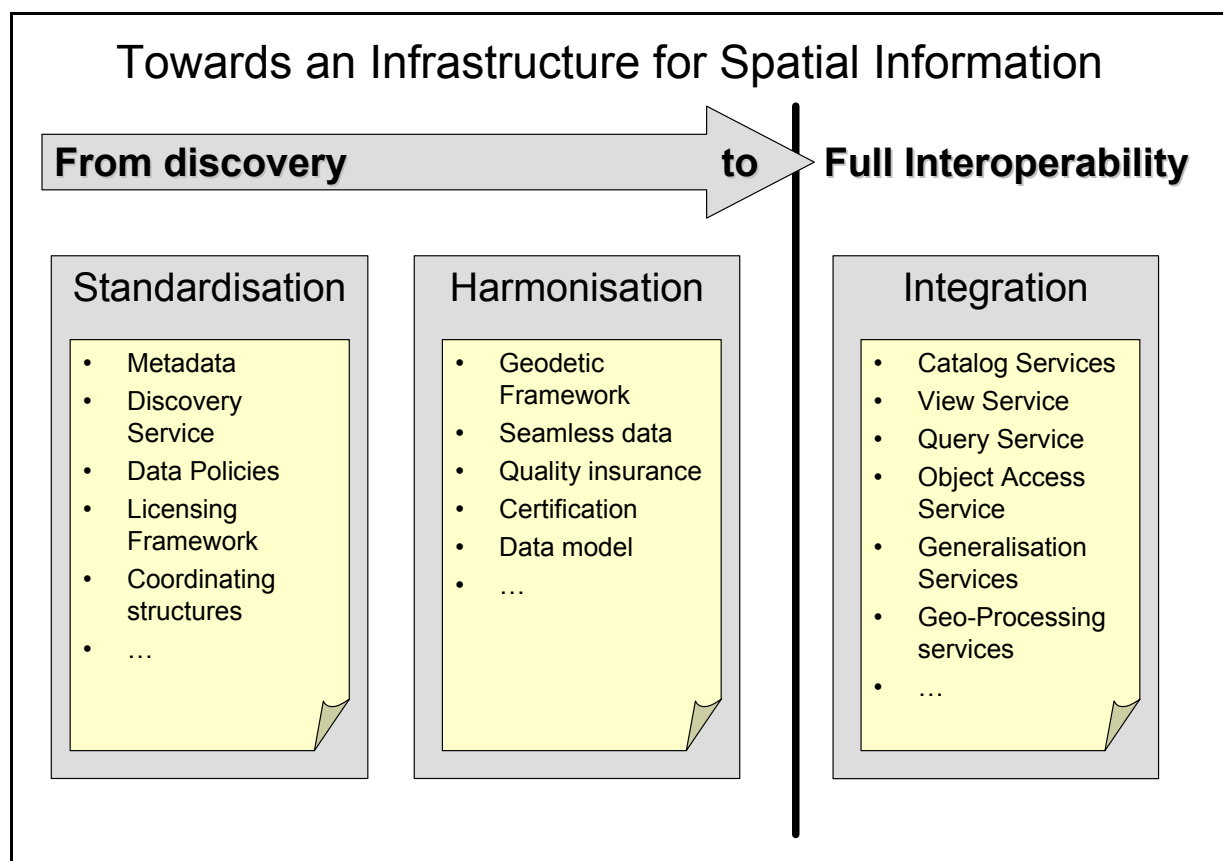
Towards an Infrastructure for Spatial Information

From discovery to Full Interoperability

Standardisation

- Metadata
- Discovery Service
- Data Policies
- Licensing Framework
- Coordinating structures
- …

Harmonisation

- Geodetic Framework
- Seamless data
- Quality insurance
- Certification
- Data model
- …

Integration

- Catalog Services
- View Service
- Query Service
- Object Access Service
- Generalisation Services
- Geo-Processing services
- …